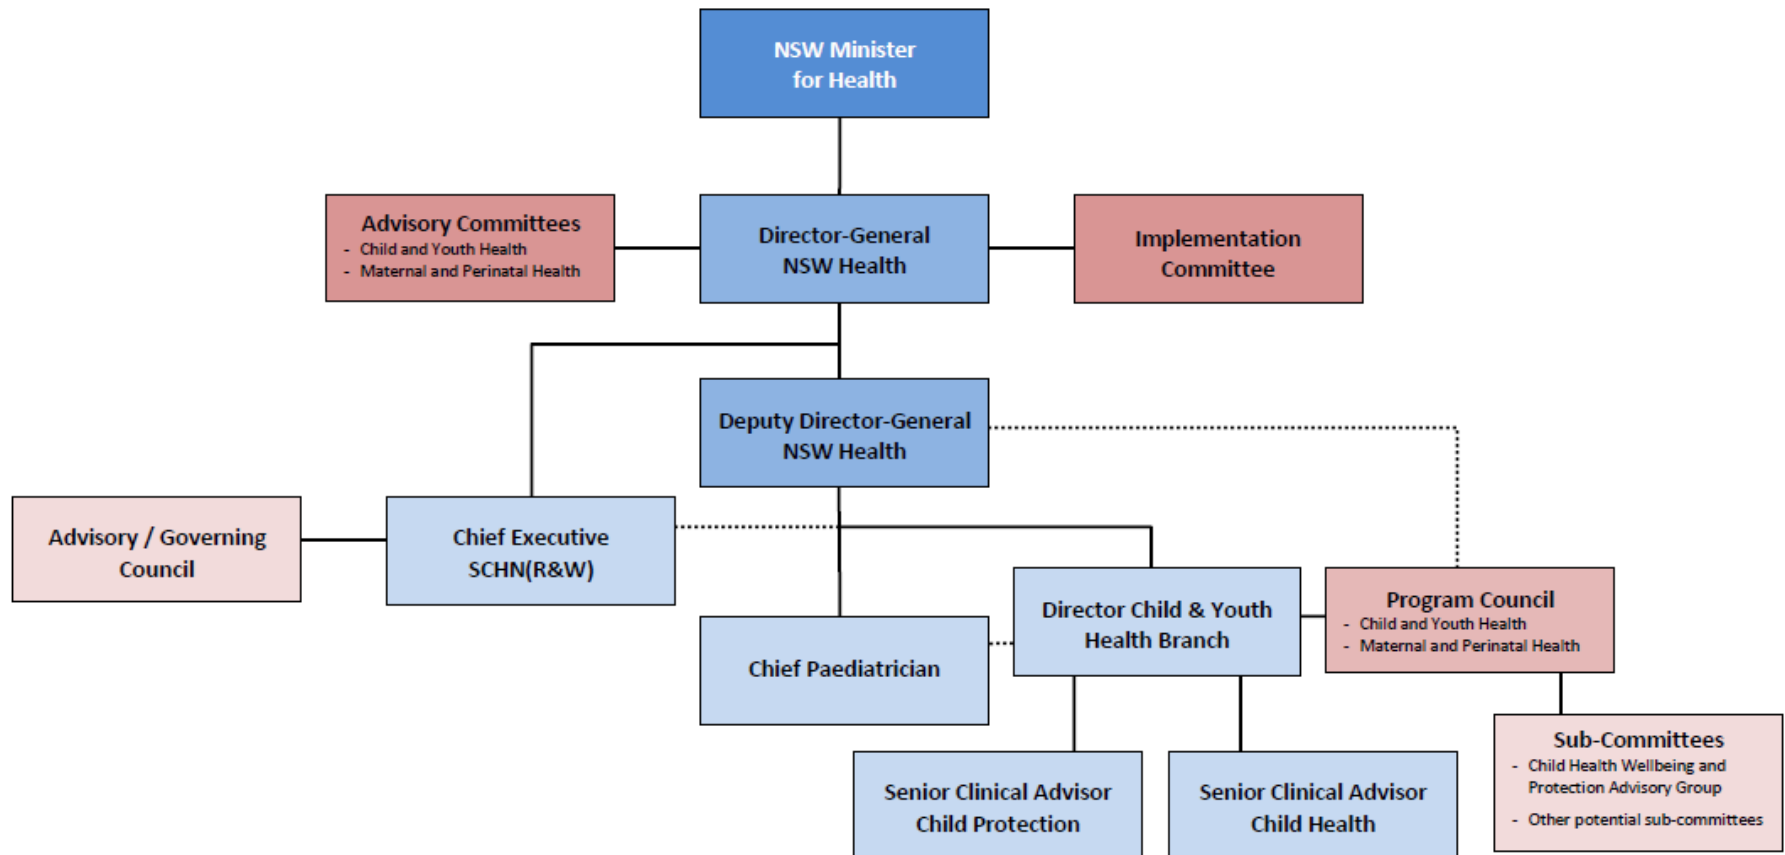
NSW Minister for Health

Advisory Committees
- Child and Youth Health
- Maternal and Perinatal Health

Director-General NSW Health

Implementation Committee

Deputy Director-General NSW Health

Advisory / Governing Council

Chief Executive SCHN(R&W)

Chief Paediatrician

Director Child & Youth Health Branch

Program Council
- Child and Youth Health
- Maternal and Perinatal Health

Sub-Committees
- Child Health Wellbeing and Protection Advisory Group
- Other potential sub-committees

Senior Clinical Advisor Child Protection

Senior Clinical Advisor Child Health